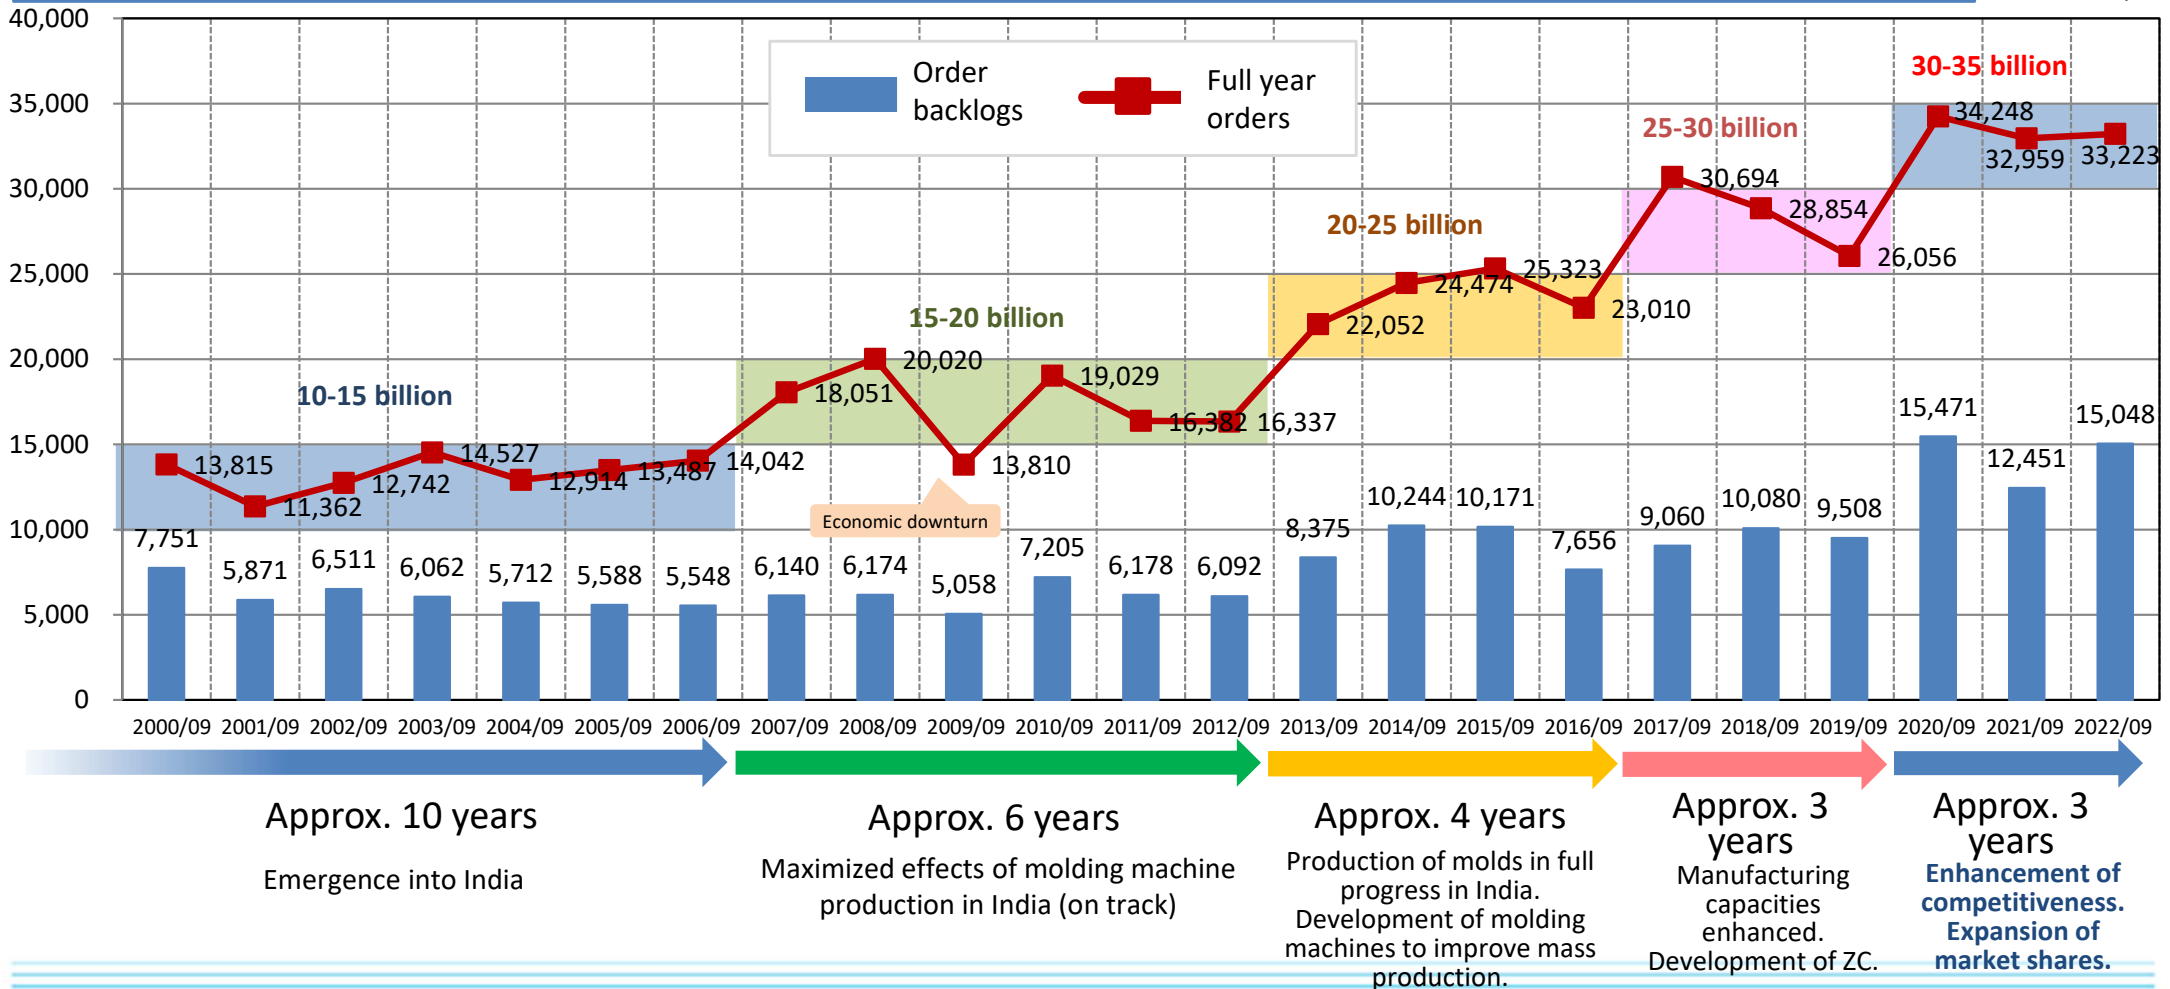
40,000
35,000
30,000
25,000
20,000
15,000
10,000
5,000
0

Order backlogs
Full year orders

10-15 billion
15-20 billion
20-25 billion
25-30 billion
30-35 billion

13,815
11,362
12,742
14,527
12,914
13,487
14,042
18,051
20,020
13,810
19,029
16,382
16,337
22,052
24,474
25,323
23,010
30,694
28,854
26,056
34,248
32,959
33,223

Economic downturn

7,751
5,871
6,511
6,062
5,712
5,588
5,548
6,140
6,174
5,058
7,205
6,178
6,092
8,375
10,244
10,171
7,656
9,060
10,080
9,508
15,471
12,451
15,048

2000/09 2001/09 2002/09 2003/09 2004/09 2005/09 2006/09 2007/09 2008/09 2009/09 2010/09 2011/09 2012/09 2013/09 2014/09 2015/09 2016/09 2017/09 2018/09 2019/09 2020/09 2021/09 2022/09

Approx. 10 years
Emergence into India

Approx. 6 years
Maximized effects of molding machine production in India (on track)

Approx. 4 years
Production of molds in full progress in India. Development of molding machines to improve mass production.

Approx. 3 years
Manufacturing capacities enhanced. Development of ZC.

Approx. 3 years
Enhancement of competitiveness. Expansion of market shares.